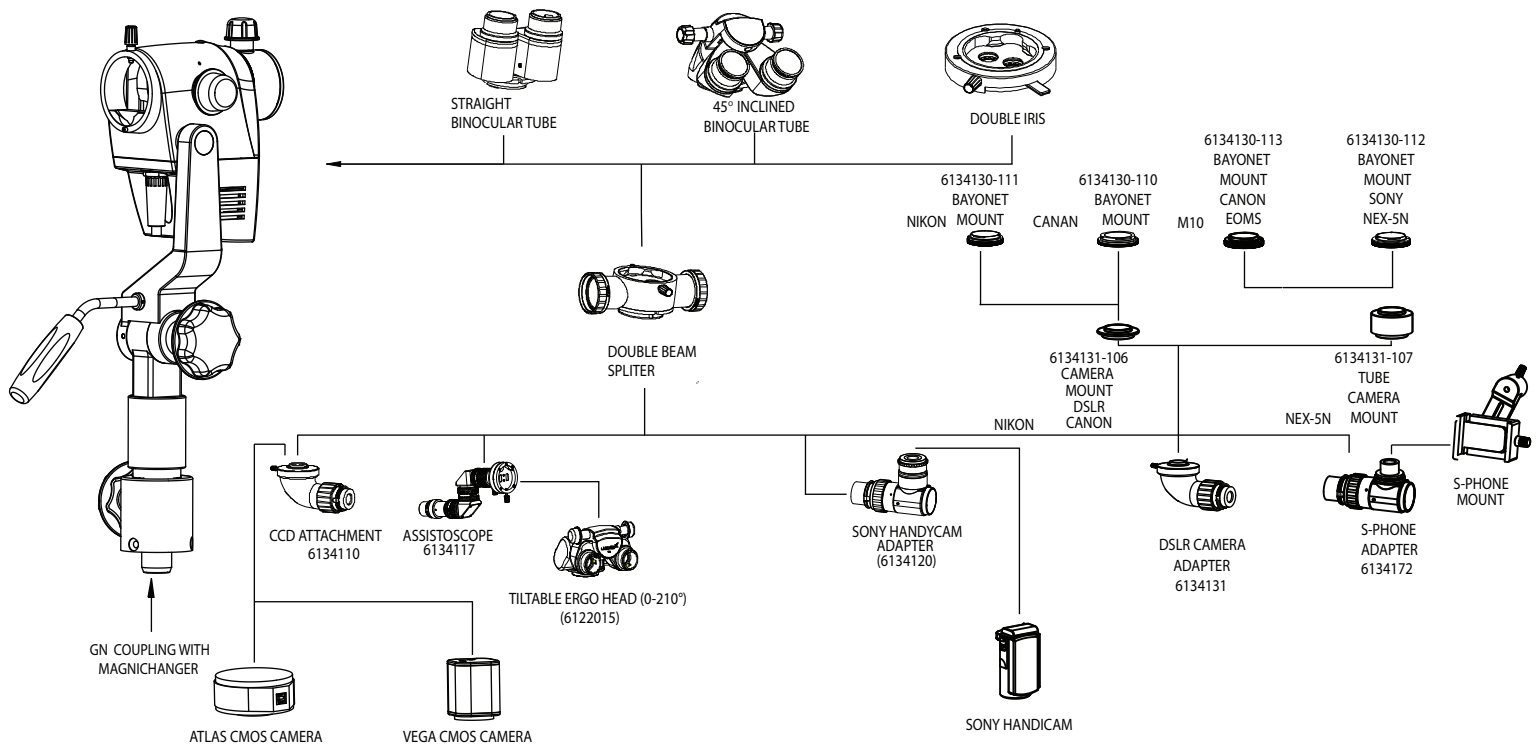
STRAIGHT BINOCULAR TUBE

45° INCLINED BINOCULAR TUBE

DOUBLE IRIS

6134130-113 BAYONET MOUNT CANON EOMS

6134130-112 BAYONET MOUNT SONY NEX-5N

6134130-111 BAYONET MOUNT

6134130-110 BAYONET MOUNT

NIKON

CANAN

M10

DOUBLE BEAM SPLITER

6134131-106 CAMERA MOUNT DSLR CANON

6134131-107 TUBE CAMERA MOUNT

NIKON

NEX-5N

S-PHONE MOUNT

CCD ATTACHMENT 6134110

ASSISTOSCOPE 6134117

TILTABLE ERGO HEAD (0-210°) (6122015)

SONY HANDYCAM ADAPTER (6134120)

DSLR CAMERA ADAPTER 6134131

S-PHONE ADAPTER 6134172

GN COUPLING WITH MAGNICHANGER

ATLAS CMOS CAMERA

VEGA CMOS CAMERA

SONY HANDICAM